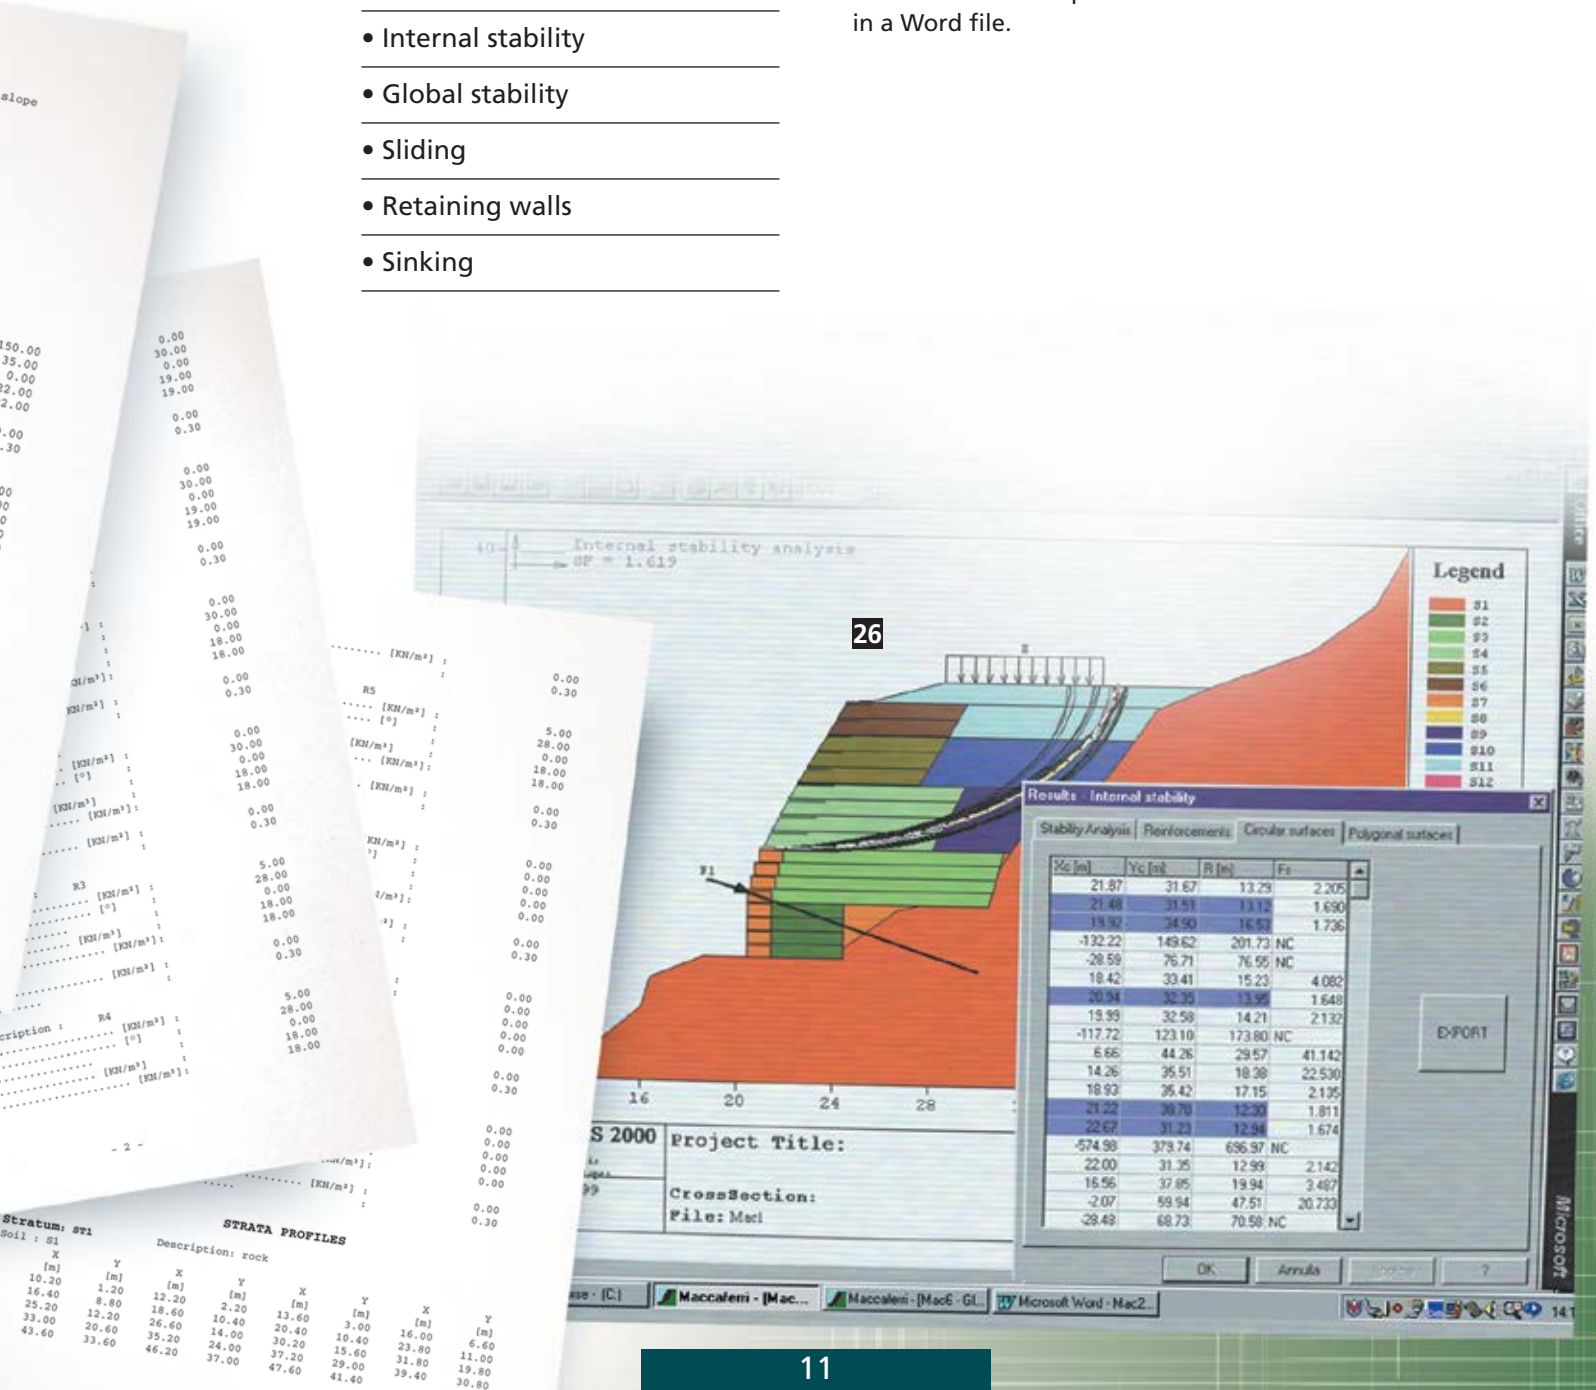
• Internal stability

• Global stability

• Sliding

• Retaining walls

• Sinking

in a Word file.

26

Internal stability analysis
SF = 1.619

Legend
S1
S2
S3
S4
S5
S6
S7
S8
S9
S10
S11
S12

Results - Internal stability

Stability Analysis | Reinforcements | Circular surfaces | Polygonal surfaces

| Xc [m] | Yc [m] | R [m] | Fs |
|---|---|---|---|
| 21.87 | 31.67 | 13.29 | 2.205 |
| 21.48 | 31.51 | 13.12 | 1.690 |
| 19.92 | 34.90 | 16.53 | 1.736 |
| -132.22 | 149.62 | 201.73 NC | |
| -28.59 | 76.71 | 76.55 NC | |
| 18.42 | 33.41 | 15.23 | 4.082 |
| 20.94 | 32.35 | 13.95 | 1.648 |
| 19.99 | 32.58 | 14.21 | 2.132 |
| -117.72 | 123.10 | 173.80 NC | |
| 6.66 | 44.26 | 29.57 | 41.142 |
| 14.26 | 35.51 | 18.38 | 22.530 |
| 18.93 | 35.42 | 17.15 | 2.135 |
| 21.22 | 30.70 | 12.30 | 1.811 |
| 22.67 | 31.23 | 12.94 | 1.674 |
| -574.98 | 379.74 | 696.97 NC | |
| 22.00 | 31.35 | 12.99 | 2.142 |
| 16.56 | 37.85 | 19.94 | 3.487 |
| -2.07 | 59.94 | 47.51 | 20.733 |
| -28.43 | 68.73 | 70.58 NC | |

EXPORT

OK
Annulla
?

16 20 24 28

S 2000
Project Title:
CrossSection:
File: Mac

Maccaferri - [Mac...
Maccaferri - [MacS - Gl...
Microsoft Word - Mac2...

Microsoft

STRATA PROFILES
Stratum: ST1
Soil : S1
Description: rock

11